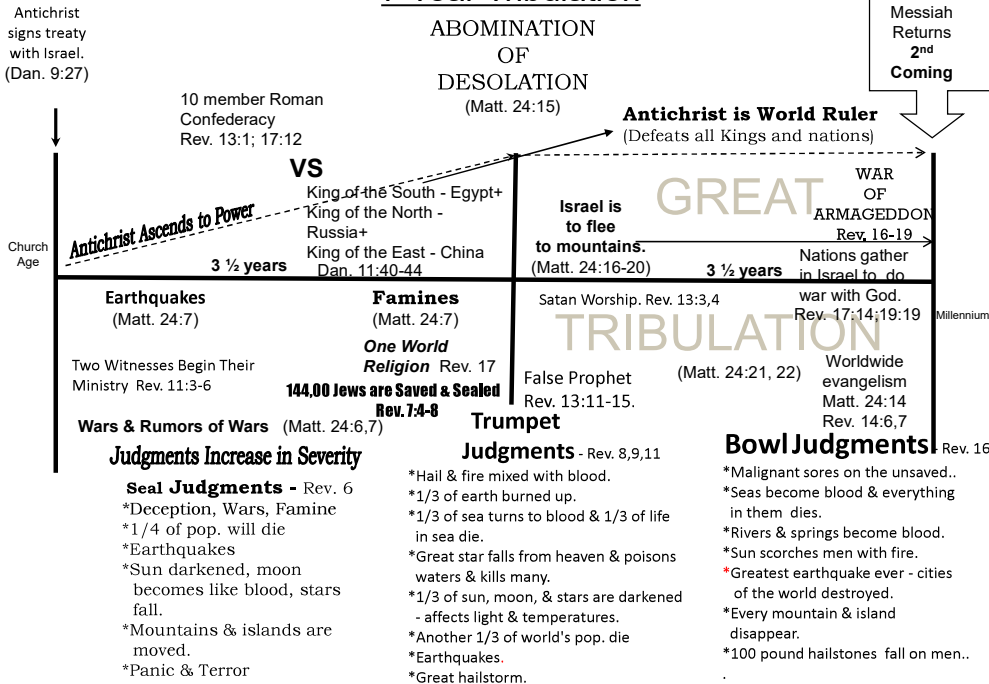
Antichrist signs treaty with Israel. (Dan. 9:27)

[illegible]

ABOMINATION OF DESOLATION (Matt. 24:15)

Messiah Returns 2nd Coming

10 member Roman Confederacy Rev. 13:1; 17:12

Antichrist is World Ruler (Defeats all Kings and nations)

VS

King of the South - Egypt+
King of the North - Russia+
King of the East - China
Dan. 11:40-44

Antichrist Ascends to Power

Church Age

3 ½ years

Israel is to flee to mountains. (Matt. 24:16-20)

GREAT

WAR OF ARMAGEDDON Rev. 16-19

3 ½ years

Nations gather in Israel to do war with God. Rev. 17:14;19:19

Millennium

Earthquakes (Matt. 24:7)

Famines (Matt. 24:7)

Satan Worship. Rev. 13:3,4

TRIBULATION

One World Religion Rev. 17

Two Witnesses Begin Their Ministry Rev. 11:3-6

144,00 Jews are Saved & Sealed Rev. 7:4-8

False Prophet Rev. 13:11-15.

(Matt. 24:21, 22)

Worldwide evangelism Matt. 24:14 Rev. 14:6,7

Wars & Rumors of Wars (Matt. 24:6,7)

Judgments Increase in Severity

Trumpet Judgments - Rev. 8,9,11

Bowl Judgments - Rev. 16

Seal Judgments - Rev. 6
*Deception, Wars, Famine
*1/4 of pop. will die
*Earthquakes
*Sun darkened, moon becomes like blood, stars fall.
*Mountains & islands are moved.
*Panic & Terror

*Hail & fire mixed with blood.
*1/3 of earth burned up.
*1/3 of sea turns to blood & 1/3 of life in sea die.
*Great star falls from heaven & poisons waters & kills many.
*1/3 of sun, moon, & stars are darkened - affects light & temperatures.
*Another 1/3 of world's pop. die
*Earthquakes.
*Great hailstorm.

*Malignant sores on the unsaved..
*Seas become blood & everything in them dies.
*Rivers & springs become blood.
*Sun scorches men with fire.
*Greatest earthquake ever - cities of the world destroyed.
*Every mountain & island disappear.
*100 pound hailstones fall on men..
.